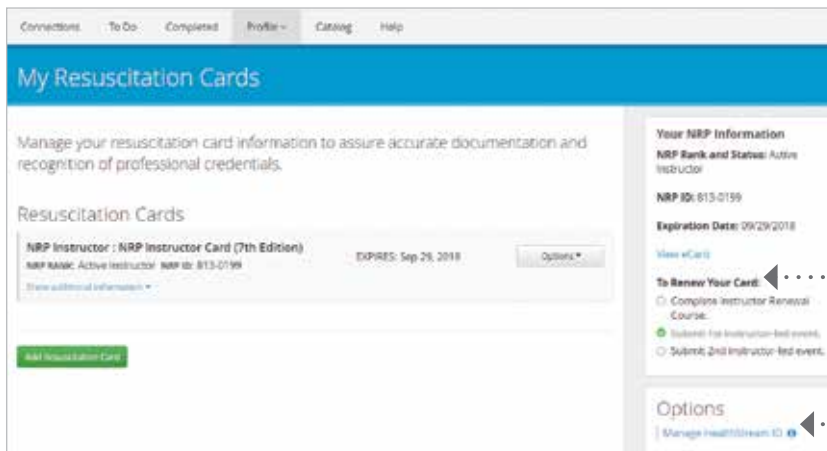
Connections To Do Completed Profile Catalog Help

My Resuscitation Cards

Manage your resuscitation card information to assure accurate documentation and recognition of professional credentials.

Resuscitation Cards

NRP Instructor : NRP Instructor Card (7th Edition)
NRP RANK: Active Instructor NRP ID: 813-0199
EXPIRES: Sep 29, 2018
Options
Show additional information

Add Resuscitation Card

Your NRP Information
NRP Rank and Status: Active Instructor
NRP ID: 813-0199
Expiration Date: 09/29/2018
View eCard
To Renew Your Card:
Complete Instructor Renewal Course.
Submit 1st instructor-led event.
Submit 2nd instructor-led event.

Options
Manage HealthStream ID